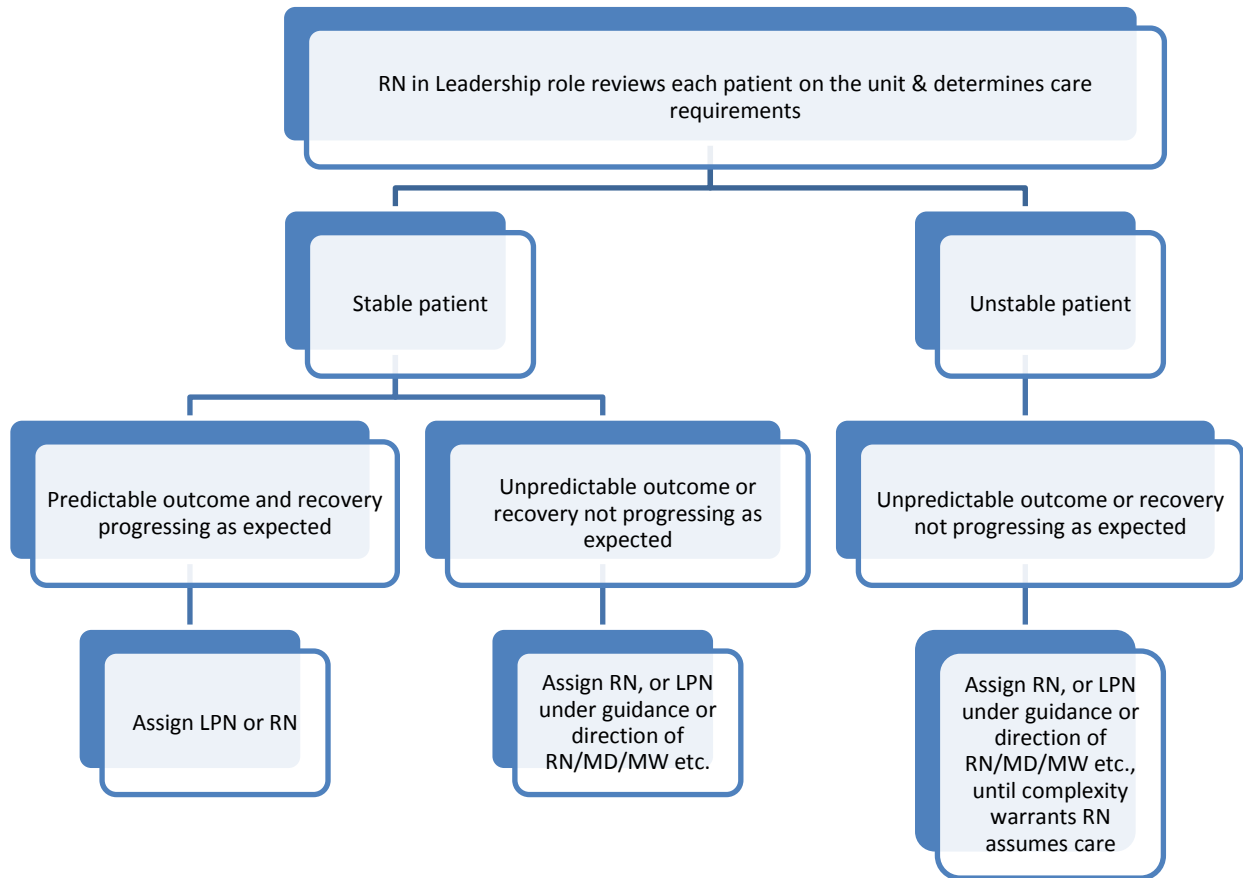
RN in Leadership role reviews each patient on the unit & determines care requirements

Stable patient

Unstable patient

Predictable outcome and recovery progressing as expected

Unpredictable outcome or recovery not progressing as expected

Unpredictable outcome or recovery not progressing as expected

Assign LPN or RN

Assign RN, or LPN under guidance or direction of RN/MD/MW etc.

Assign RN, or LPN under guidance or direction of RN/MD/MW etc., until complexity warrants RN assumes care